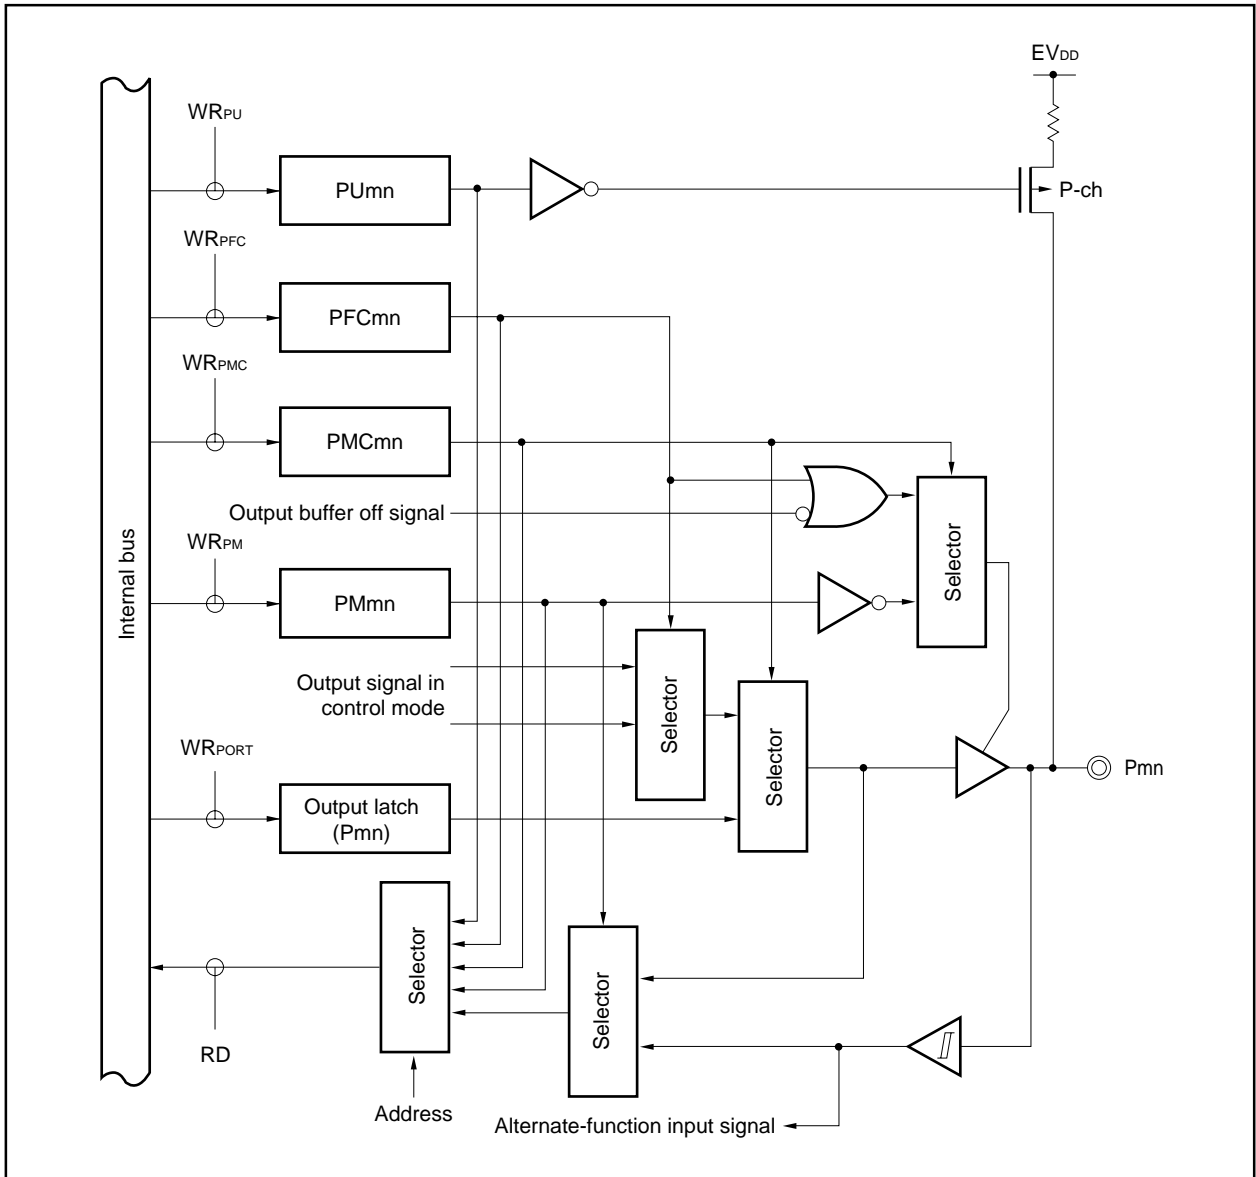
$EV_{DD}$

$WR_{PU}$

PUmn

P-ch

$WR_{PFC}$

PFCmn

$WR_{PMC}$

PMCmn

Output buffer off signal

Internal bus

$WR_{PM}$

PMmn

Selector

Output signal in control mode

Selector

Selector

$WR_{PORT}$

Output latch (Pmn)

Pmn

Selector

Selector

RD

Address

Alternate-function input signal